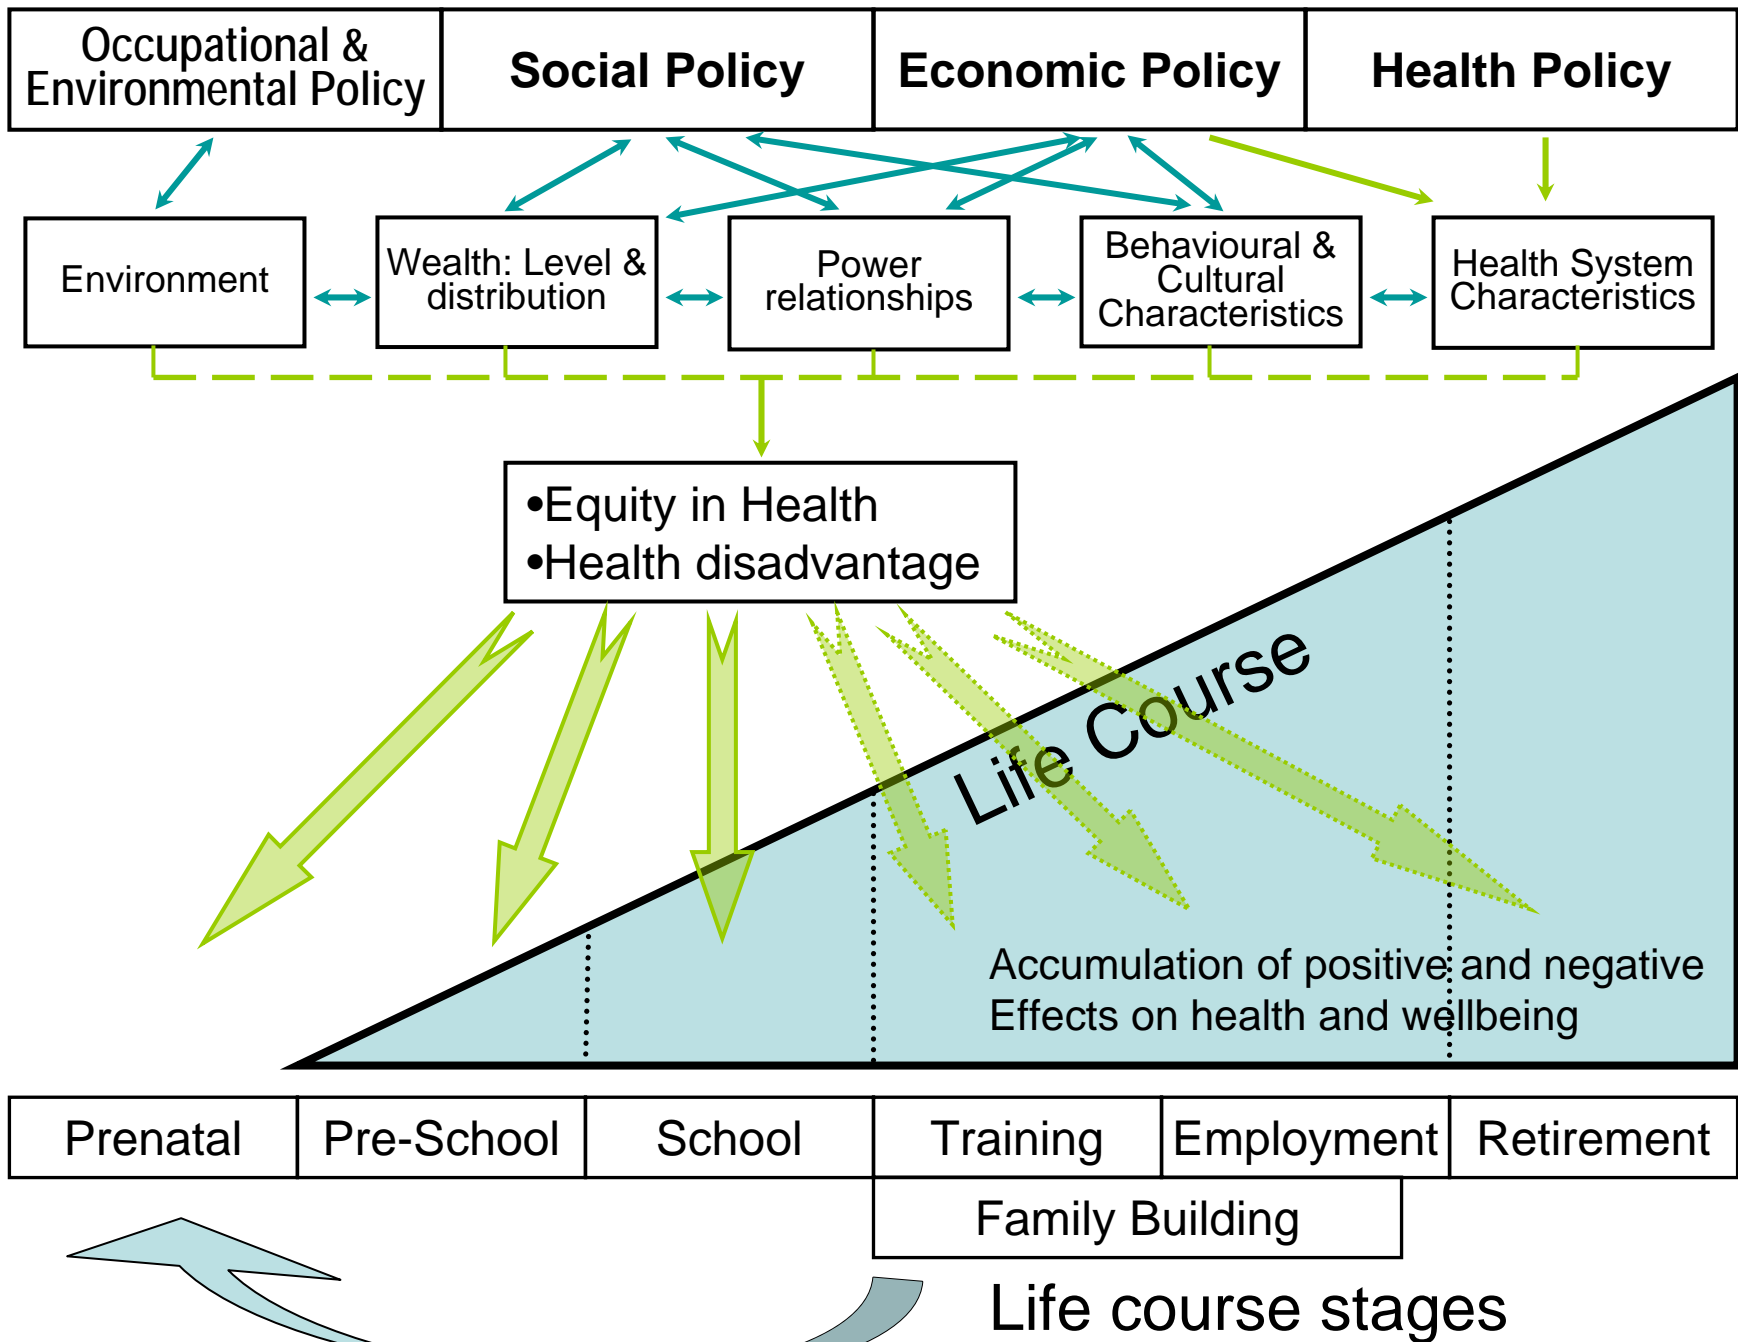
Occupational & Environmental Policy

Social Policy

Economic Policy

Health Policy

Environment

Wealth: Level & distribution

Power relationships

Behavioural & Cultural Characteristics

Health System Characteristics

•Equity in Health
•Health disadvantage

Life Course

Accumulation of positive and negative Effects on health and wellbeing

| Prenatal | Pre-School | School | Training | Employment | Retirement |
|---|---|---|---|---|---|

Family Building

Life course stages